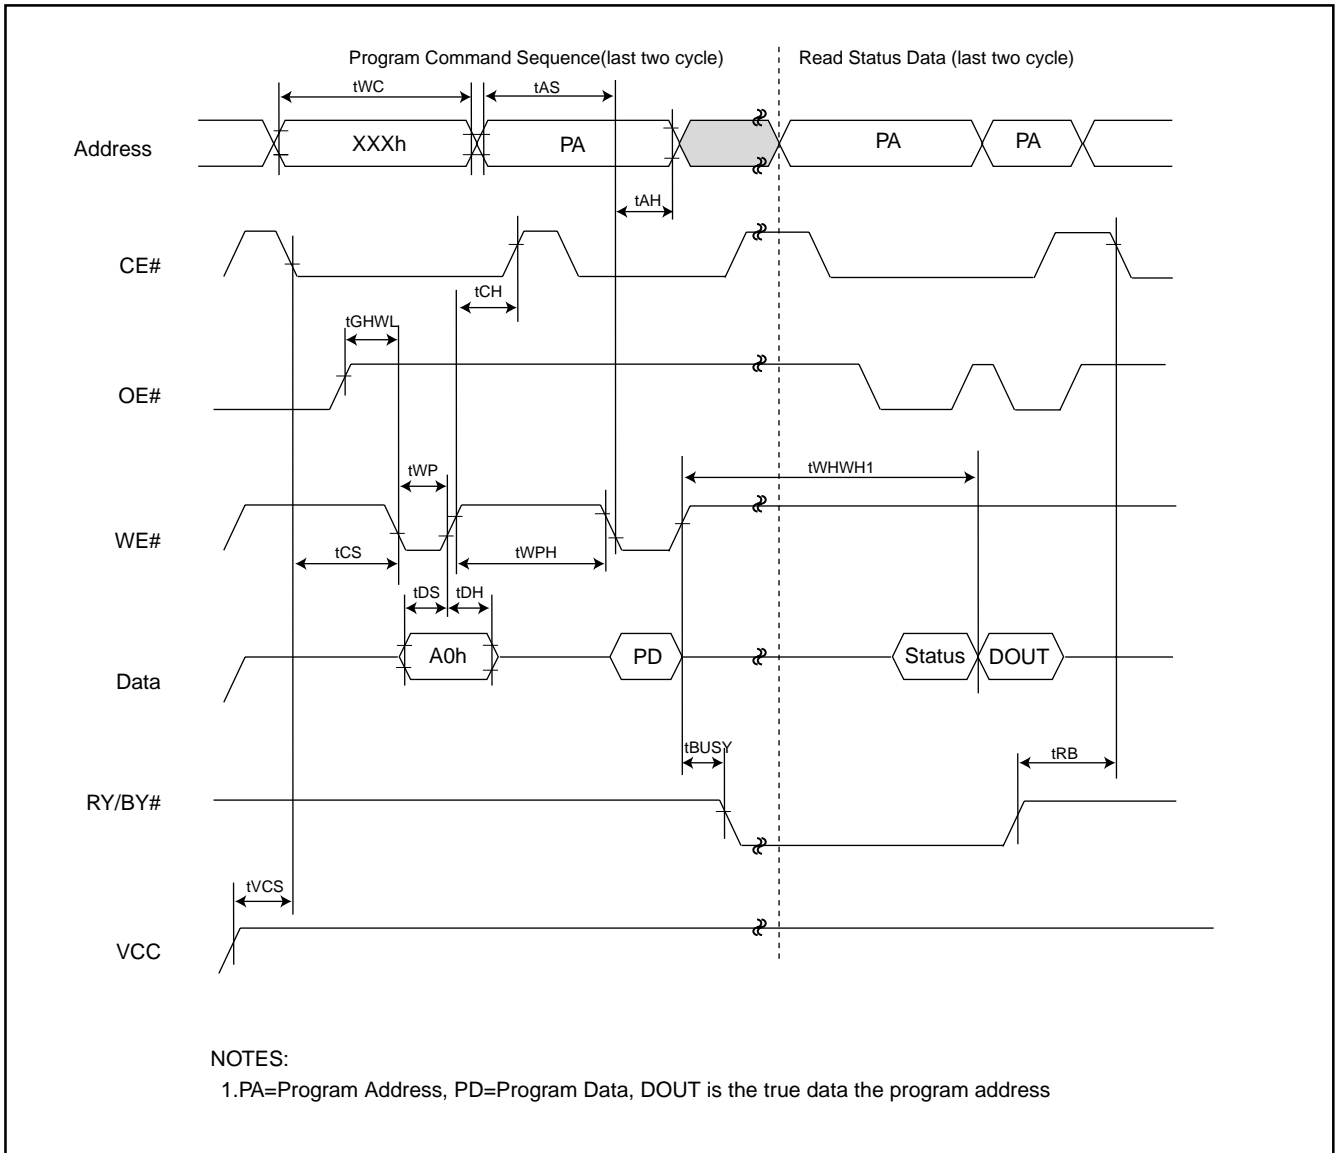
Program Command Sequence(last two cycle)

Read Status Data (last two cycle)

tWC

tAS

Address

XXXh

PA

PA

PA

tAH

CE#

tCH

tGHWL

OE#

tWP

tWHWH1

WE#

tCS

tWPH

tDS

tDH

Data

A0h

PD

Status

DOUT

tBUSY

tRB

RY/BY#

tVCS

VCC

NOTES:

1.PA=Program Address, PD=Program Data, DOUT is the true data the program address